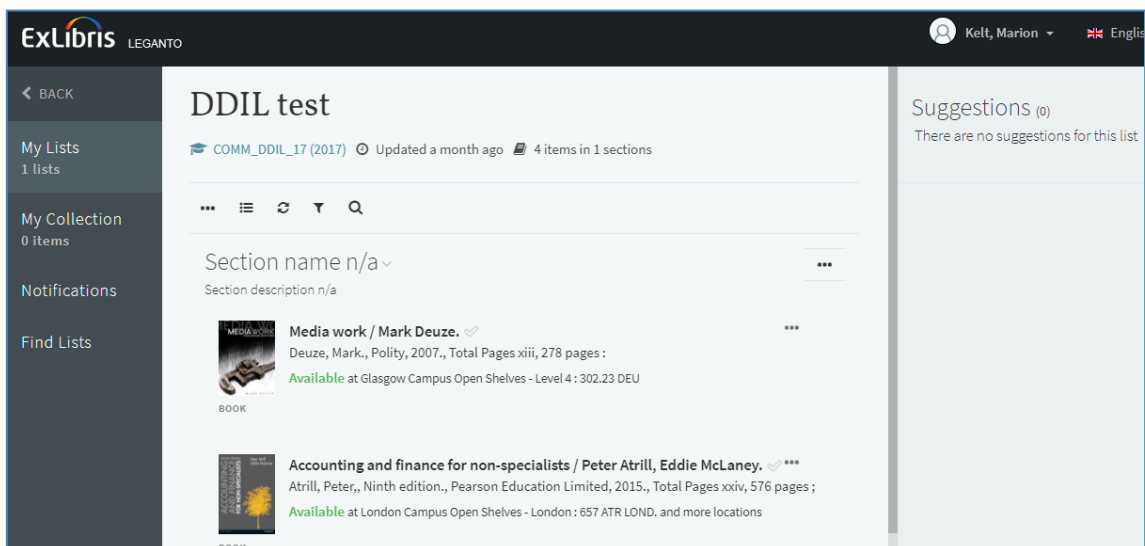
ExLibris LEGANTO

Kelt, Marion
Englis

BACK

My Lists
1 lists

My Collection
0 items

Notifications

Find Lists

DDIL test

COMM_DDIL_17 (2017) Updated a month ago 4 items in 1 sections

Section name n/a
Section description n/a

MEDIAWORK

Media work / Mark Deuze.
Deuze, Mark., Polity, 2007., Total Pages xiii, 278 pages :
Available at Glasgow Campus Open Shelves - Level 4 : 302.23 DEU

BOOK

Accounting and finance for non-specialists / Peter Atrill, Eddie McLaney.
Atrill, Peter,, Ninth edition., Pearson Education Limited, 2015., Total Pages xxiv, 576 pages ;
Available at London Campus Open Shelves - London : 657 ATR LOND. and more locations

Suggestions (0)
There are no suggestions for this list